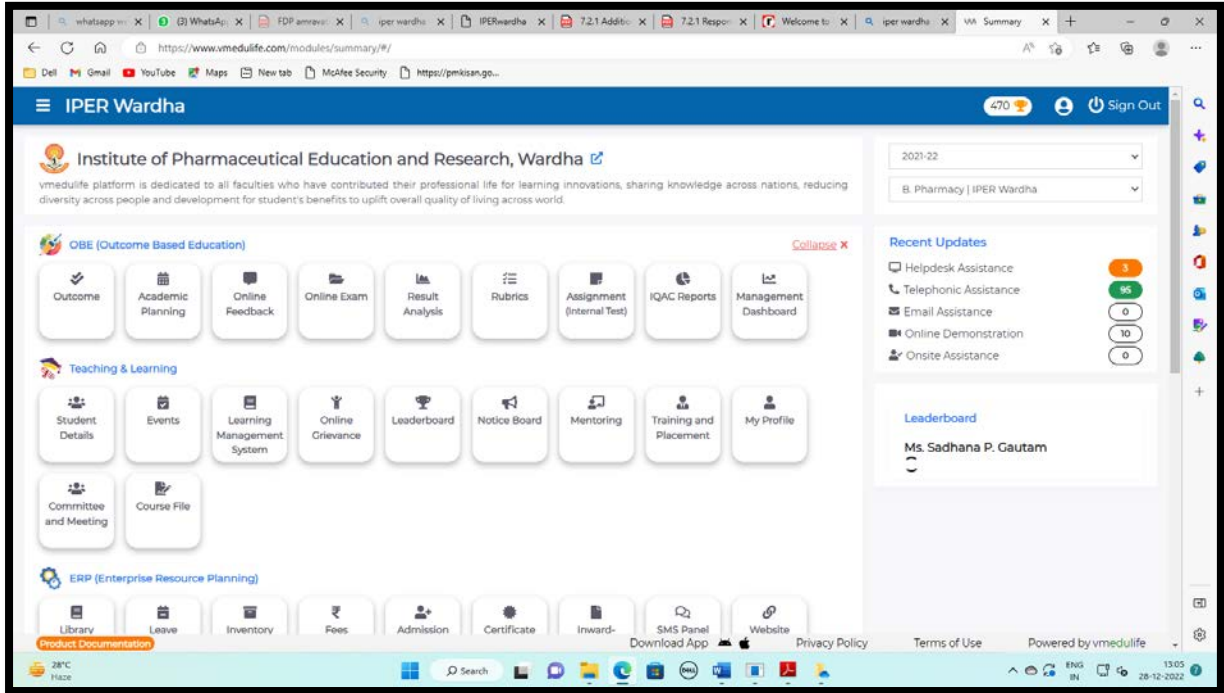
whatsapp we | (3) WhatsAp | FDP amravat | iper wardha | IPERwardha | 7.2.1 Additio | 7.2.1 Respon | Welcome to | iper wardha | Summary

https://www.vmedulife.com/modules/summary/#/

Dell | Gmail | YouTube | Maps | New tab | McAfee Security | https://pmkisan.go...

IPER Wardha

470

Sign Out

Institute of Pharmaceutical Education and Research, Wardha

vmedulife platform is dedicated to all faculties who have contributed their professional life for learning innovations, sharing knowledge across nations, reducing diversity across people and development for student's benefits to uplift overall quality of living across world.

2021-22

B. Pharmacy | IPER Wardha

OBE (Outcome Based Education)

Collapse ×

Outcome | Academic Planning | Online Feedback | Online Exam | Result Analysis | Rubrics | Assignment (Internal Test) | IQAC Reports | Management Dashboard

Recent Updates

Helpdesk Assistance 3
Telephonic Assistance 95
Email Assistance 0
Online Demonstration 10
Onsite Assistance 0

Teaching & Learning

Student Details | Events | Learning Management System | Online Grievance | Leaderboard | Notice Board | Mentoring | Training and Placement | My Profile

Committee and Meeting | Course File

Leaderboard

Ms. Sadhana P. Gautam

ERP (Enterprise Resource Planning)

Library | Leave | Inventory | Fees | Admission | Certificate | Inward- | SMS Panel | Website

Product Documentation

Download App

Privacy Policy

Terms of Use

Powered by vmedulife

28°C Haze

Search

ENG IN

13:05 28-12-2022